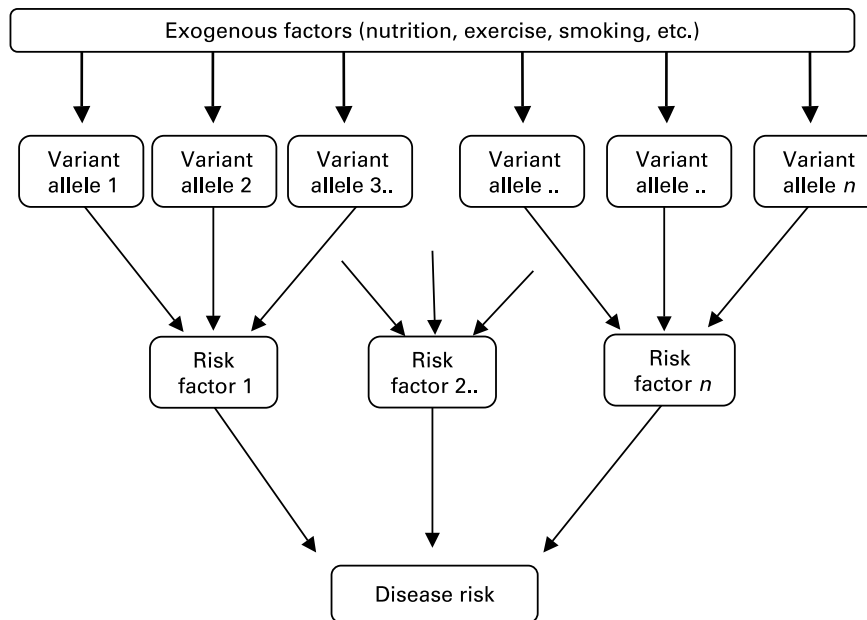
Exogenous factors (nutrition, exercise, smoking, etc.)

Variant allele 1

Variant allele 2

Variant allele 3..

Variant allele ..

Variant allele ..

Variant allele *n*

Risk factor 1

Risk factor 2..

Risk factor *n*

Disease risk